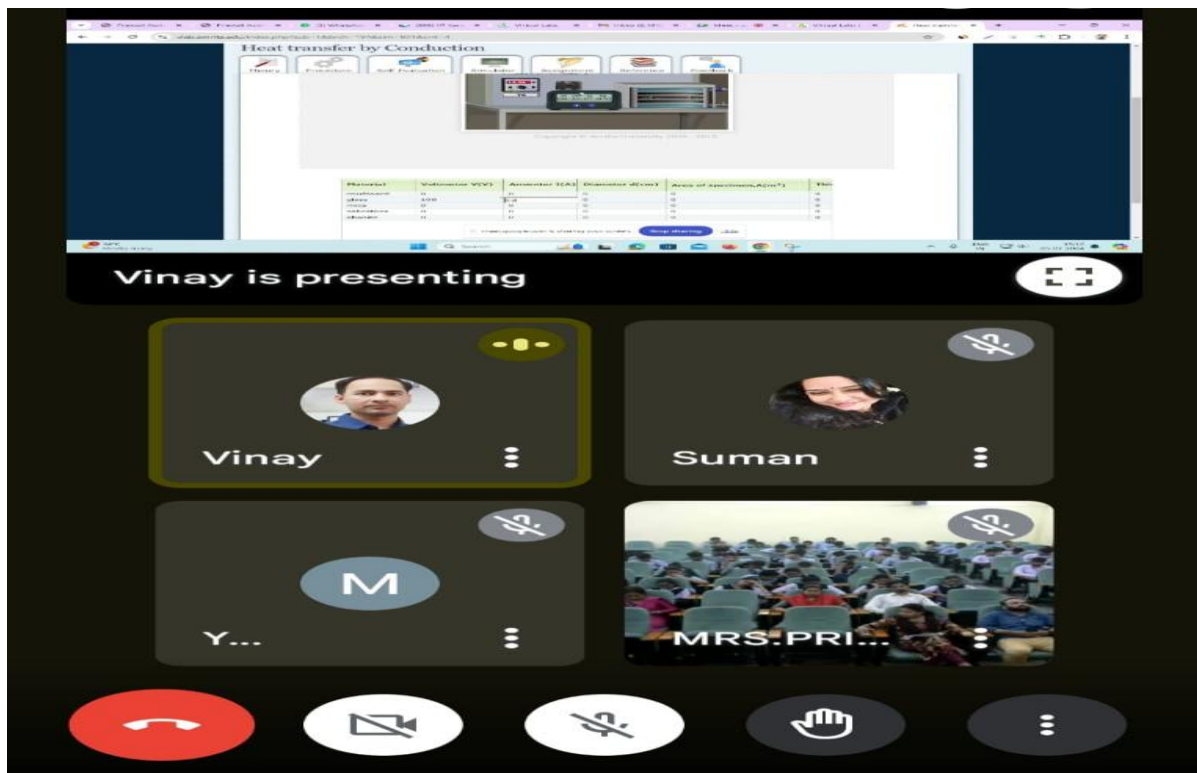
Heat transfer by Conduction

Theory Procedure Self Evaluation Simulator Assignment Reference Feedback

| Material | Voltmeter V(V) | Ammeter I(A) | Diameter d(cm) | Area of specimen,A(cm²) | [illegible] |
|---|---|---|---|---|---|
| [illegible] | 0 | 0 | 0 | 0 | 0 |
| glass | 100 | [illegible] | 0 | 0 | 0 |
| mica | 0 | 0 | 0 | 0 | 0 |
| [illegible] | 0 | 0 | 0 | 0 | 0 |
| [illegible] | 0 | 0 | 0 | 0 | 0 |

Stop sharing Hide

Vinay is presenting

Vinay

Suman

M

Y...

MRS.PRI...